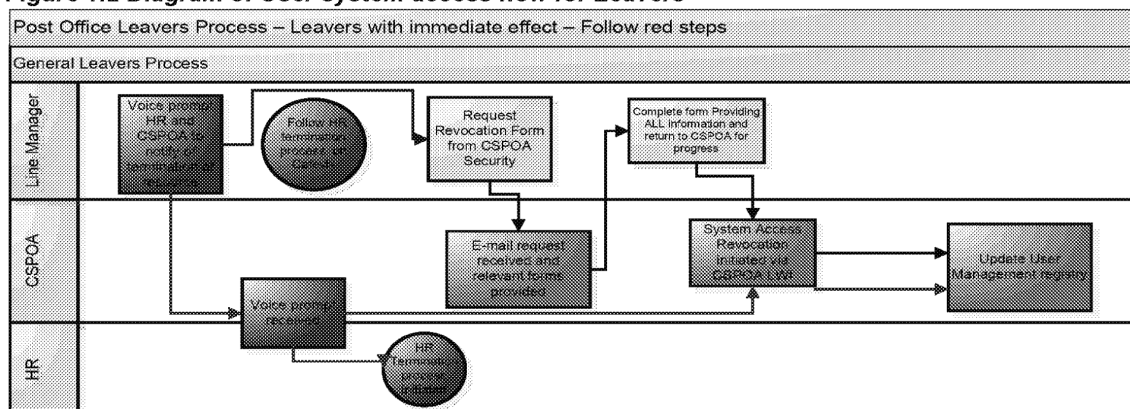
Figure 1.2 Diagram of User system access flow for Leavers

Post Office Leavers Process – Leavers with immediate effect – Follow red steps

General Leavers Process

Line Manager

Voice prompt HR and CSPOA to notify of termination of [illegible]

Follow HR termination process on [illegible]

Request Revocation Form from CSPOA Security

Complete form Providing ALL information and return to CSPOA for progress

CSPOA

E-mail request received and relevant forms provided

System Access Revocation initiated via CSPOA LWI

Update User Management registry

Voice prompt received

HR

HR Termination process initiated